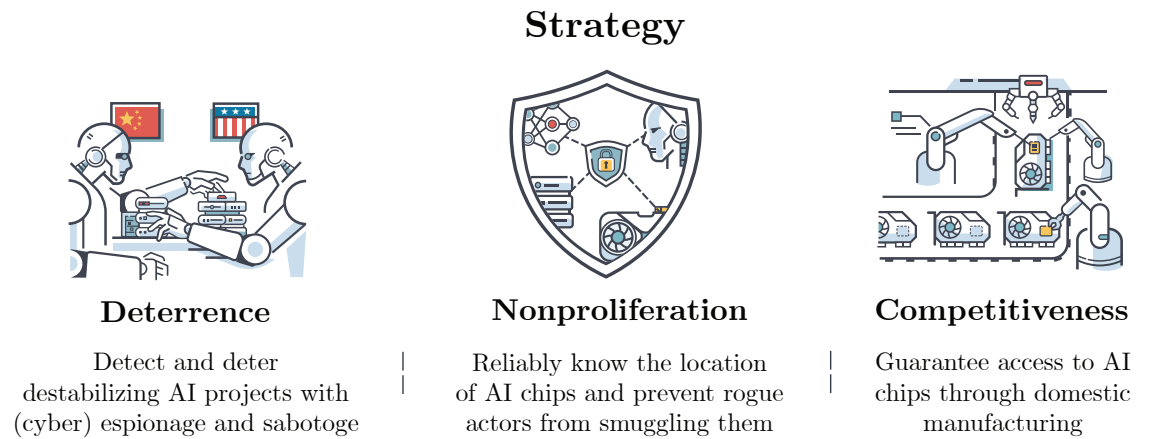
Strategy

Deterrence

Detect and deter destabilizing AI projects with (cyber) espionage and sabotoge

Nonproliferation

Reliably know the location of AI chips and prevent rogue actors from smuggling them

Competitiveness

Guarantee access to AI chips through domestic manufacturing